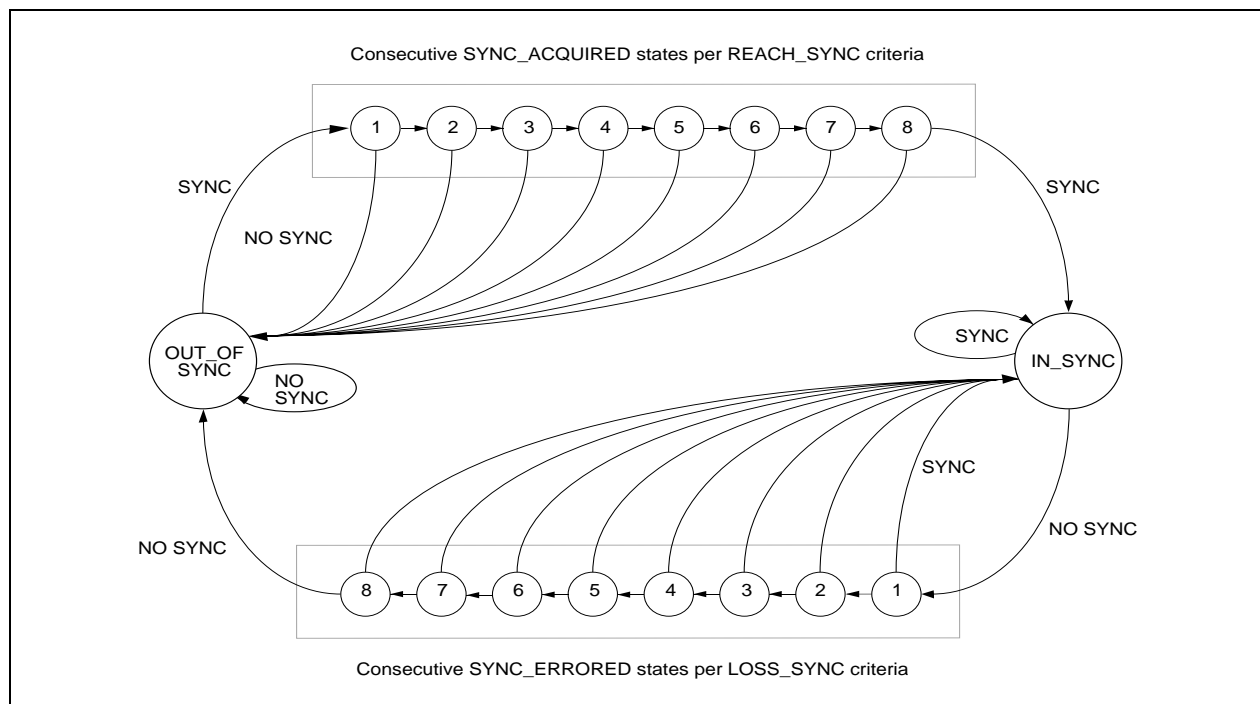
Consecutive SYNC_ACQUIRED states per REACH_SYNC criteria

1 2 3 4 5 6 7 8

SYNC

NO SYNC

SYNC

OUT_OF SYNC

NO SYNC

SYNC

IN_SYNC

SYNC

NO SYNC

NO SYNC

8 7 6 5 4 3 2 1

Consecutive SYNC_ERRORED states per LOSS_SYNC criteria